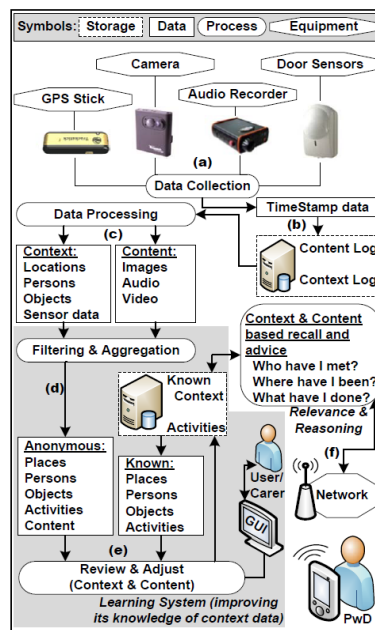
Symbols: Storage Data Process Equipment

Camera

Door Sensors

GPS Stick

Audio Recorder

(a)

Data Collection

Data Processing

TimeStamp data

(b)

(c)

Content Log

Context Log

Context:
Locations
Persons
Objects
Sensor data

Content:
Images
Audio
Video

Filtering & Aggregation

Context & Content based recall and advice
Who have I met?
Where have I been?
What have I done?

Relevance & Reasoning

(d)

Known Context

Activities

(f)

Anonymous:
Places
Persons
Objects
Activities
Content

Known:
Places
Persons
Objects
Activities

User/ Carer

Network

GUI

(e)

Review & Adjust (Context & Content)

Learning System (improving its knowledge of context data)

PwD